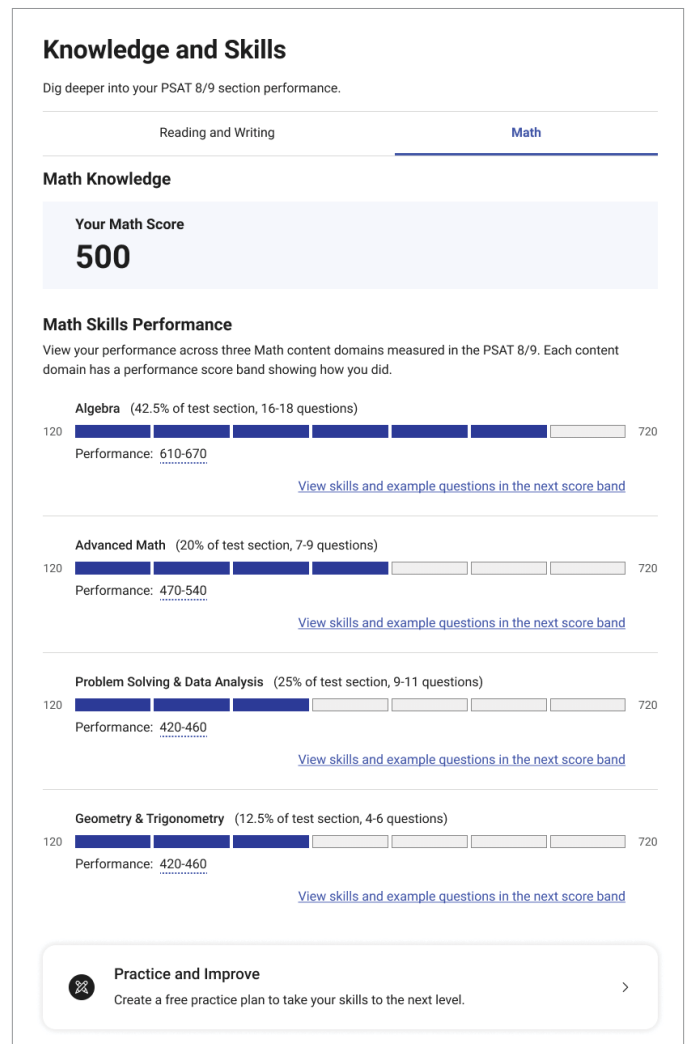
Knowledge and Skills

Dig deeper into your PSAT 8/9 section performance.

Reading and Writing

Math

Math Knowledge

Your Math Score

500

Math Skills Performance

View your performance across three Math content domains measured in the PSAT 8/9. Each content domain has a performance score band showing how you did.

Algebra (42.5% of test section, 16-18 questions)

120 720

Performance: 610-670

View skills and example questions in the next score band

Advanced Math (20% of test section, 7-9 questions)

120 720

Performance: 470-540

View skills and example questions in the next score band

Problem Solving & Data Analysis (25% of test section, 9-11 questions)

120 720

Performance: 420-460

View skills and example questions in the next score band

Geometry & Trigonometry (12.5% of test section, 4-6 questions)

120 720

Performance: 420-460

View skills and example questions in the next score band

Practice and Improve

Create a free practice plan to take your skills to the next level.